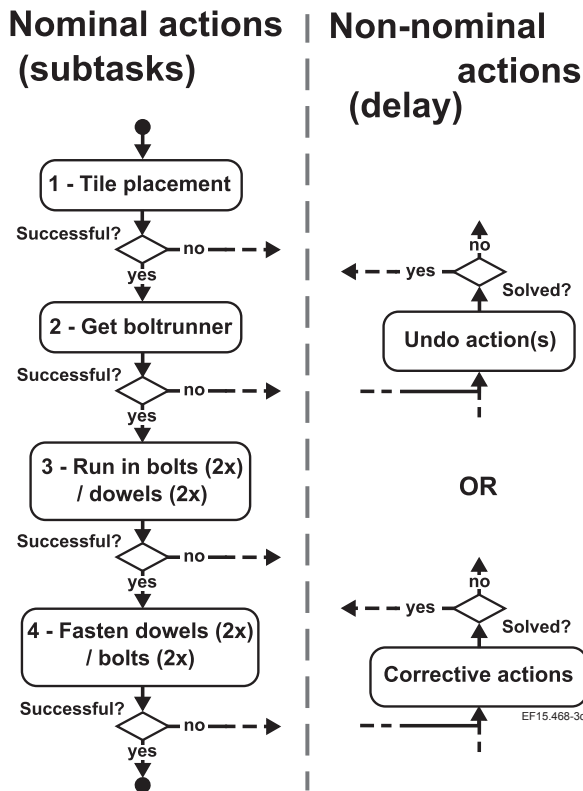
Nominal actions (subtasks)

Non-nominal actions (delay)

1 - Tile placement

Successful?

no

yes

2 - Get boltrunner

Successful?

no

yes

3 - Run in bolts (2x) / dowels (2x)

Successful?

no

yes

4 - Fasten dowels (2x) / bolts (2x)

Successful?

no

yes

no

yes

Solved?

Undo action(s)

OR

no

yes

Solved?

Corrective actions

EF15.468-3c